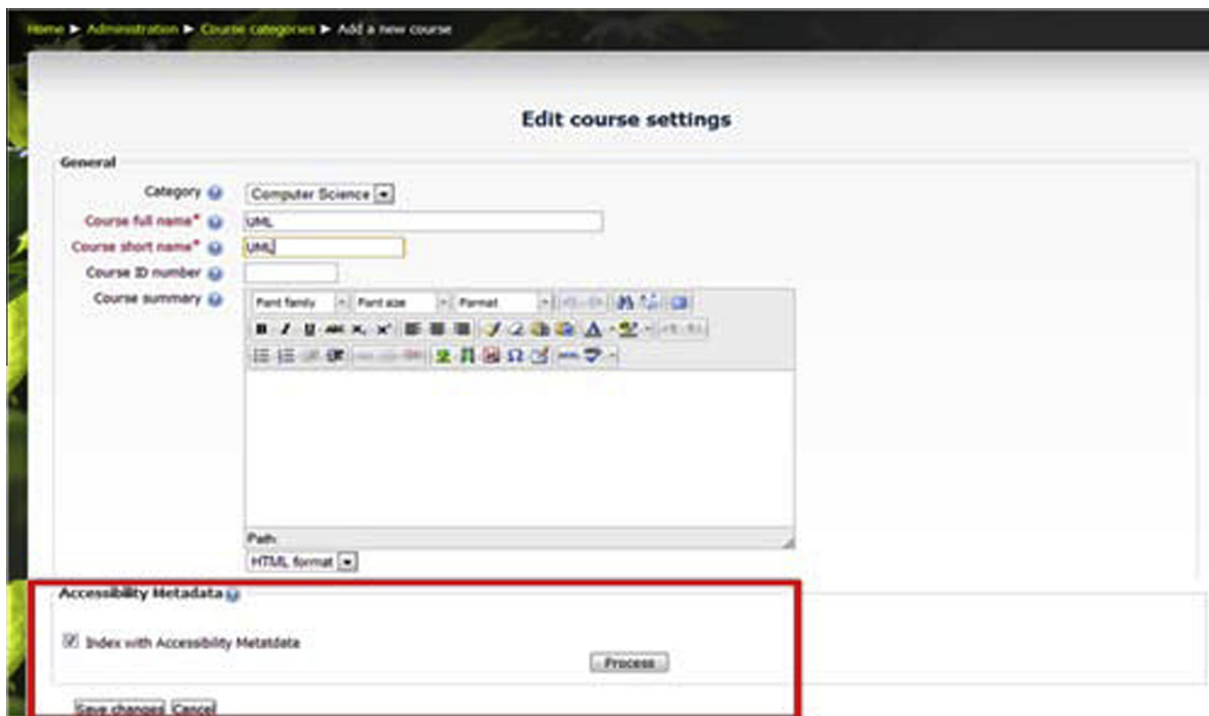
Home ► Administration ► Course categories ► Add a new course

Edit course settings

General

Category Computer Science

Course full name* UML

Course short name* UML

Course ID number

Course summary

Font family Font size Format

Path

HTML format

Accessibility Metadata

Index with Accessibility Metatdata

Process

Save changes Cancel